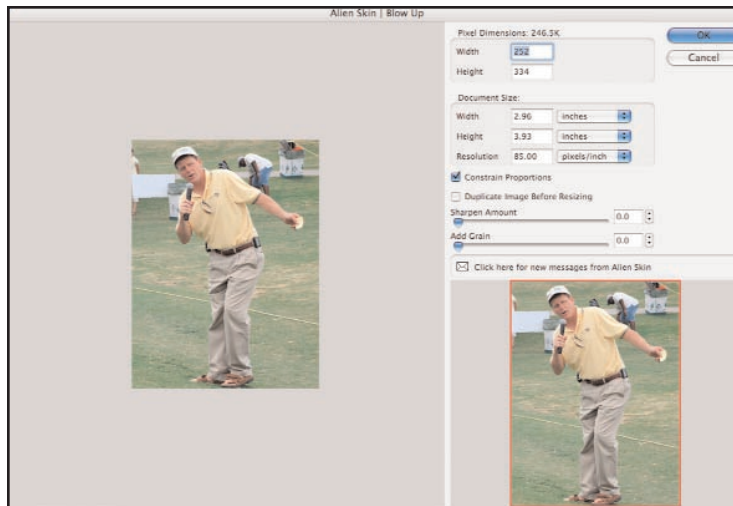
Alien Skin | Blow Up

Pixel Dimensions: 246.5K

Width 252

Height 334

OK

Cancel

Document Size:

Width 2.96 inches

Height 3.93 inches

Resolution 85.00 pixels/inch

Constrain Proportions

Duplicate Image Before Resizing

Sharpen Amount 0.0

Add Grain 0.0

Click here for new messages from Alien Skin